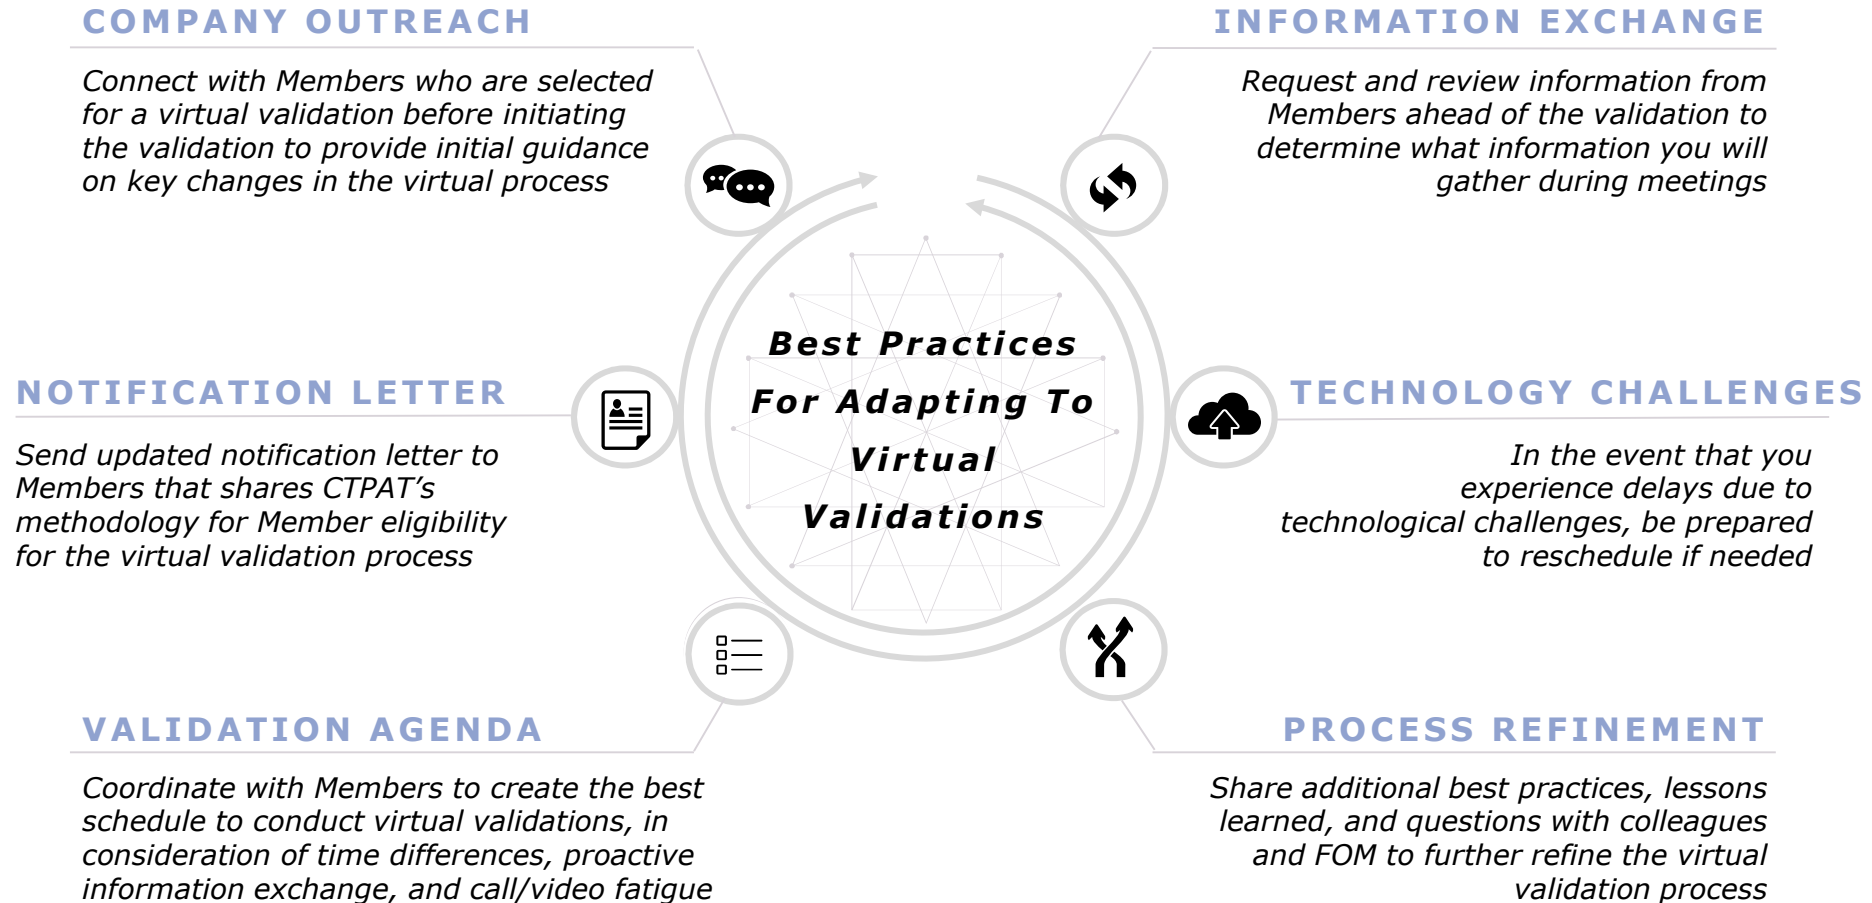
COMPANY OUTREACH

Connect with Members who are selected for a virtual validation before initiating the validation to provide initial guidance on key changes in the virtual process

INFORMATION EXCHANGE

Request and review information from Members ahead of the validation to determine what information you will gather during meetings

Best Practices For Adapting To Virtual Validations

NOTIFICATION LETTER

Send updated notification letter to Members that shares CTPAT’s methodology for Member eligibility for the virtual validation process

TECHNOLOGY CHALLENGES

In the event that you experience delays due to technological challenges, be prepared to reschedule if needed

VALIDATION AGENDA

Coordinate with Members to create the best schedule to conduct virtual validations, in consideration of time differences, proactive information exchange, and call/video fatigue

PROCESS REFINEMENT

Share additional best practices, lessons learned, and questions with colleagues and FOM to further refine the virtual validation process